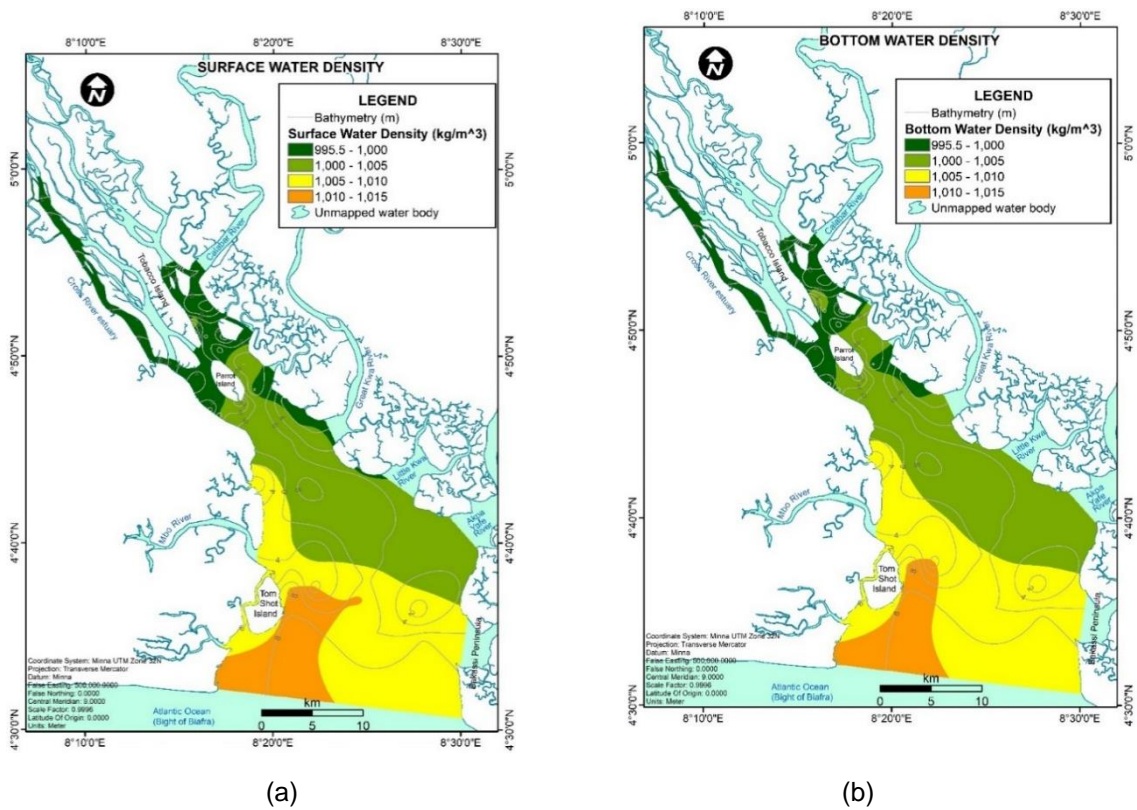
8°10'0"E
8°20'0"E
8°30'0"E

SURFACE WATER DENSITY

N

LEGEND
Bathymetry (m)
Surface Water Density (kg/m^3)
995.5 - 1,000
1,000 - 1,005
1,005 - 1,010
1,010 - 1,015
Unmapped water body

5°0'0"N
5°0'0"N
4°50'0"N
4°50'0"N
4°40'0"N
4°40'0"N
4°30'0"N
4°30'0"N

Cross River estuary
Tobacco Island
Calabar River
Parrot Island
Great Kwa River
Little Kwa River
Akpa Yafe River
Mbo River
Tom Shot Island
Bakassi Peninsula

Coordinate System: Minna UTM Zone 32N
Projection: Transverse Mercator
Datum: Minna
False Easting: 500,000.0000
False Northing: 0.0000
Central Meridian: 9.0000
Scale Factor: 0.9996
Latitude Of Origin: 0.0000
Units: Meter

Atlantic Ocean
(Bight of Biafra)

km
0 5 10

8°10'0"E
8°20'0"E
8°30'0"E

(a)

8°10'0"E
8°20'0"E
8°30'0"E

BOTTOM WATER DENSITY

N

LEGEND
Bathymetry (m)
Bottom Water Density (kg/m^3)
995.5 - 1,000
1,000 - 1,005
1,005 - 1,010
1,010 - 1,015
Unmapped water body

5°0'0"N
5°0'0"N
4°50'0"N
4°50'0"N
4°40'0"N
4°40'0"N
4°30'0"N
4°30'0"N

Cross River estuary
Tobacco Island
Calabar River
Parrot Island
Great Kwa River
Little Kwa River
Akpa Yafe River
Mbo River
Tom Shot Island
Bakassi Peninsula

Coordinate System: Minna UTM Zone 32N
Projection: Transverse Mercator
Datum: Minna
False Easting: 500,000.0000
False Northing: 0.0000
Central Meridian: 9.0000
Scale Factor: 0.9996
Latitude Of Origin: 0.0000
Units: Meter

Atlantic Ocean
(Bight of Biafra)

km
0 5 10

8°10'0"E
8°20'0"E
8°30'0"E

(b)